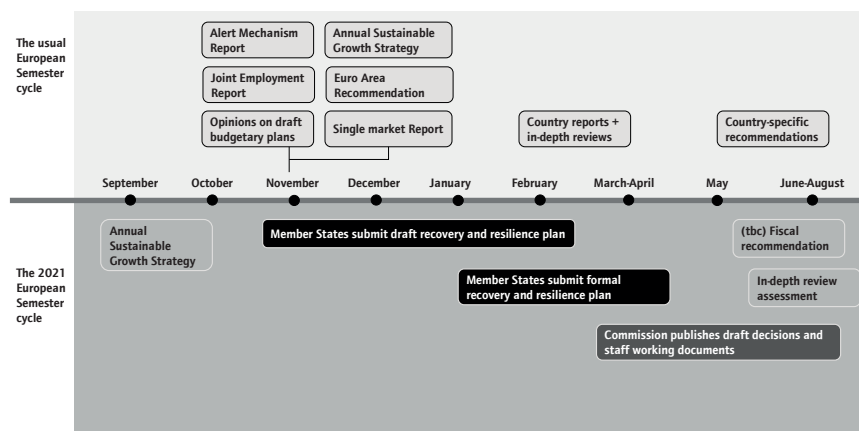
The usual European Semester cycle

Alert Mechanism Report

Annual Sustainable Growth Strategy

Joint Employment Report

Euro Area Recommendation

Opinions on draft budgetary plans

Single market Report

Country reports + in-depth reviews

Country-specific recommendations

September

October

November

December

January

February

March-April

May

June-August

The 2021 European Semester cycle

Annual Sustainable Growth Strategy

Member States submit draft recovery and resilience plan

(tbc) Fiscal recommendation

Member States submit formal recovery and resilience plan

In-depth review assessment

Commission publishes draft decisions and staff working documents